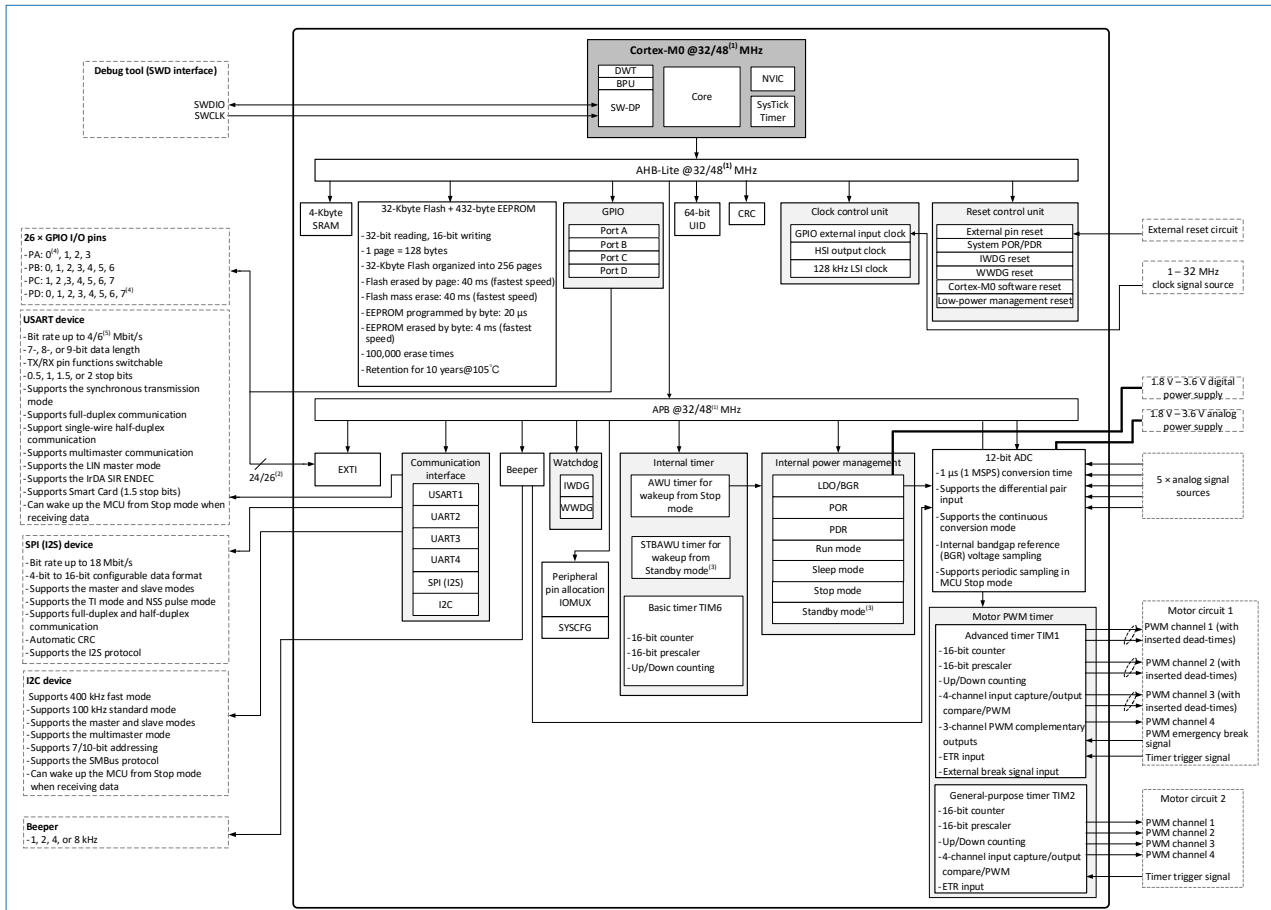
Debug tool (SWD interface)

SWDIO
SWCLK

Cortex-M0 @32/48$^{(1)}$ MHz

DWT
BPU
SW-DP
Core
NVIC
SysTick Timer

AHB-Lite @32/48$^{(1)}$ MHz

4-Kbyte SRAM

32-Kbyte Flash + 432-byte EEPROM
- 32-bit reading, 16-bit writing
- 1 page = 128 bytes
- 32-Kbyte Flash organized into 256 pages
- Flash erased by page: 40 ms (fastest speed)
- Flash mass erase: 40 ms (fastest speed)
- EEPROM programmed by byte: 20 μs
- EEPROM erased by byte: 4 ms (fastest speed)
- 100,000 erase times
- Retention for 10 years@105°C

GPIO
Port A
Port B
Port C
Port D

64-bit UID

CRC

Clock control unit
GPIO external input clock
HSI output clock
128 kHz LSI clock

Reset control unit
External pin reset
System POR/PDR
IWDG reset
WWDG reset
Cortex-M0 software reset
Low-power management reset

External reset circuit

1 – 32 MHz clock signal source

26 × GPIO I/O pins
-PA: 0$^{(4)}$, 1, 2, 3
-PB: 0, 1, 2, 3, 4, 5, 6
-PC: 1, 2 ,3, 4, 5, 6, 7
-PD: 0, 1, 2, 3, 4, 5, 6, 7$^{(4)}$

USART device
-Bit rate up to 4/6$^{(5)}$ Mbit/s
-7-, 8-, or 9-bit data length
-TX/RX pin functions switchable
-0.5, 1, 1.5, or 2 stop bits
-Supports the synchronous transmission mode
-Supports full-duplex communication
-Support single-wire half-duplex communication
-Supports multimaster communication
-Supports the LIN master mode
-Supports the IrDA SIR ENDEC
-Supports Smart Card (1.5 stop bits)
-Can wake up the MCU from Stop mode when receiving data

SPI (I2S) device
-Bit rate up to 18 Mbit/s
-4-bit to 16-bit configurable data format
-Supports the master and slave modes
-Supports the TI mode and NSS pulse mode
-Supports full-duplex and half-duplex communication
-Automatic CRC
-Supports the I2S protocol

I2C device
Supports 400 kHz fast mode
-Supports 100 kHz standard mode
-Supports the master and slave modes
-Supports the multimaster mode
-Supports 7/10-bit addressing
-Supports the SMBus protocol
-Can wake up the MCU from Stop mode when receiving data

Beeper
-1, 2, 4, or 8 kHz

1.8 V – 3.6 V digital power supply

1.8 V – 3.6 V analog power supply

APB @32/48$^{(1)}$ MHz

24/26$^{(2)}$

EXTI

Communication interface
USART1
UART2
UART3
UART4
SPI (I2S)
I2C

Beeper

Watchdog
IWDG
WWDG

Peripheral pin allocation IOMUX

SYSCFG

Internal timer
AWU timer for wakeup from Stop mode
STBAWU timer for wakeup from Standby mode$^{(3)}$
Basic timer TIM6
-16-bit counter
-16-bit prescaler
-Up/Down counting

Internal power management
LDO/BGR
POR
PDR
Run mode
Sleep mode
Stop mode
Standby mode$^{(3)}$

12-bit ADC
-1 μs (1 MSPS) conversion time
-Supports the differential pair input
-Supports the continuous conversion mode
-Internal bandgap reference (BGR) voltage sampling
-Supports periodic sampling in MCU Stop mode

5 × analog signal sources

Motor PWM timer
Advanced timer TIM1
-16-bit counter
-16-bit prescaler
-Up/Down counting
-4-channel input capture/output compare/PWM
-3-channel PWM complementary outputs
-ETR input
-External break signal input

General-purpose timer TIM2
-16-bit counter
-16-bit prescaler
-Up/Down counting
-4-channel input capture/output compare/PWM
-ETR input

Motor circuit 1
PWM channel 1 (with inserted dead-times)
PWM channel 2 (with inserted dead-times)
PWM channel 3 (with inserted dead-times)
PWM channel 4
PWM emergency break signal
Timer trigger signal

Motor circuit 2
PWM channel 1
PWM channel 2
PWM channel 3
PWM channel 4
Timer trigger signal